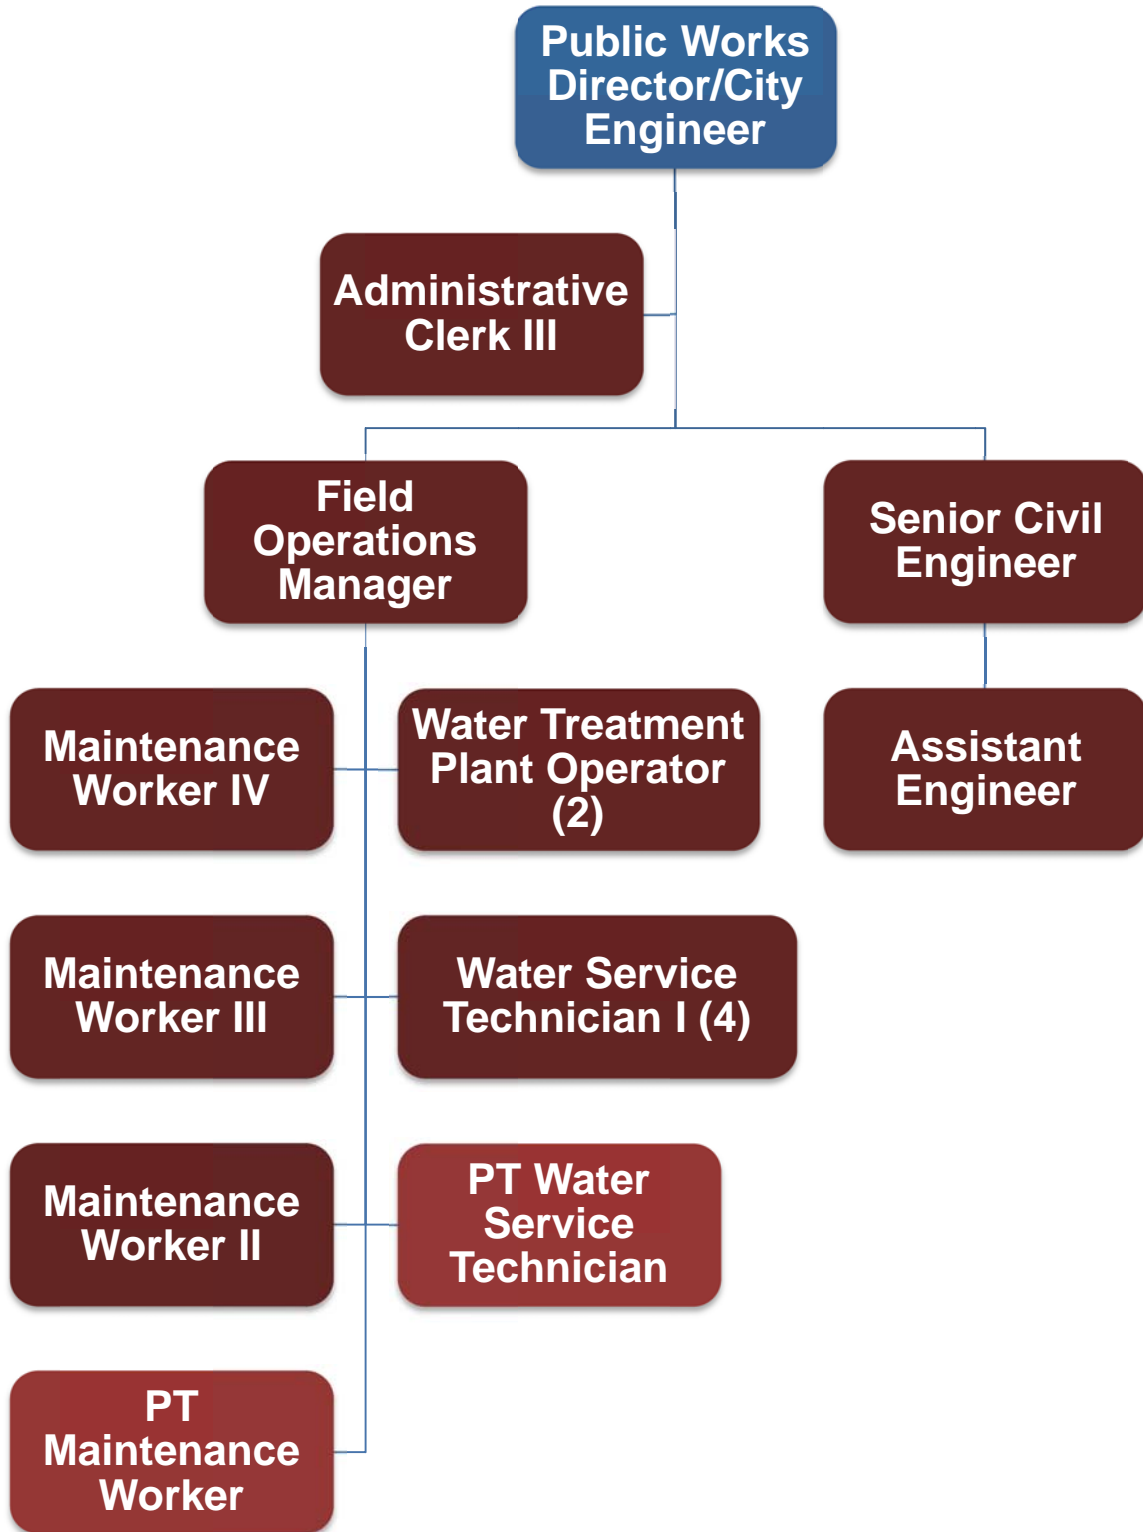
Public Works Director/City Engineer

Administrative Clerk III

Field Operations Manager

Senior Civil Engineer

Maintenance Worker IV

Water Treatment Plant Operator (2)

Assistant Engineer

Maintenance Worker III

Water Service Technician I (4)

Maintenance Worker II

PT Water Service Technician

PT Maintenance Worker